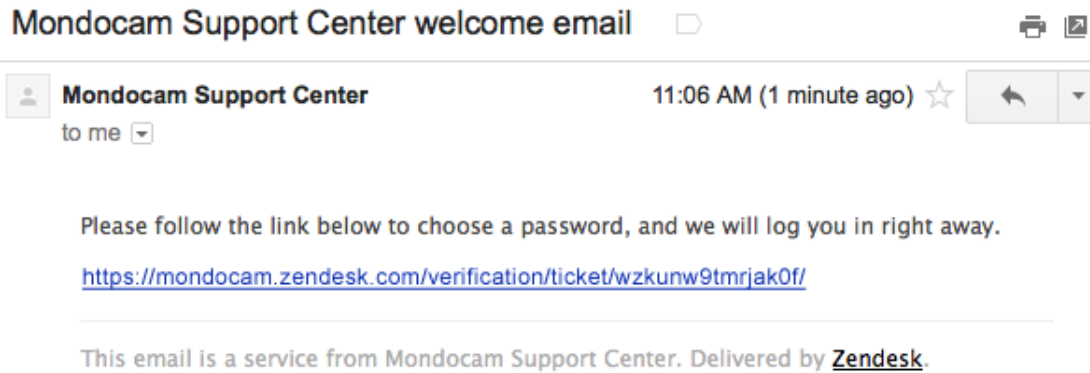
Mondocam Support Center welcome email

Mondocam Support Center
to me

11:06 AM (1 minute ago)

Please follow the link below to choose a password, and we will log you in right away.

https://mondocam.zendesk.com/verification/ticket/wzkunw9tmrjak0f/

This email is a service from Mondocam Support Center. Delivered by Zendesk.